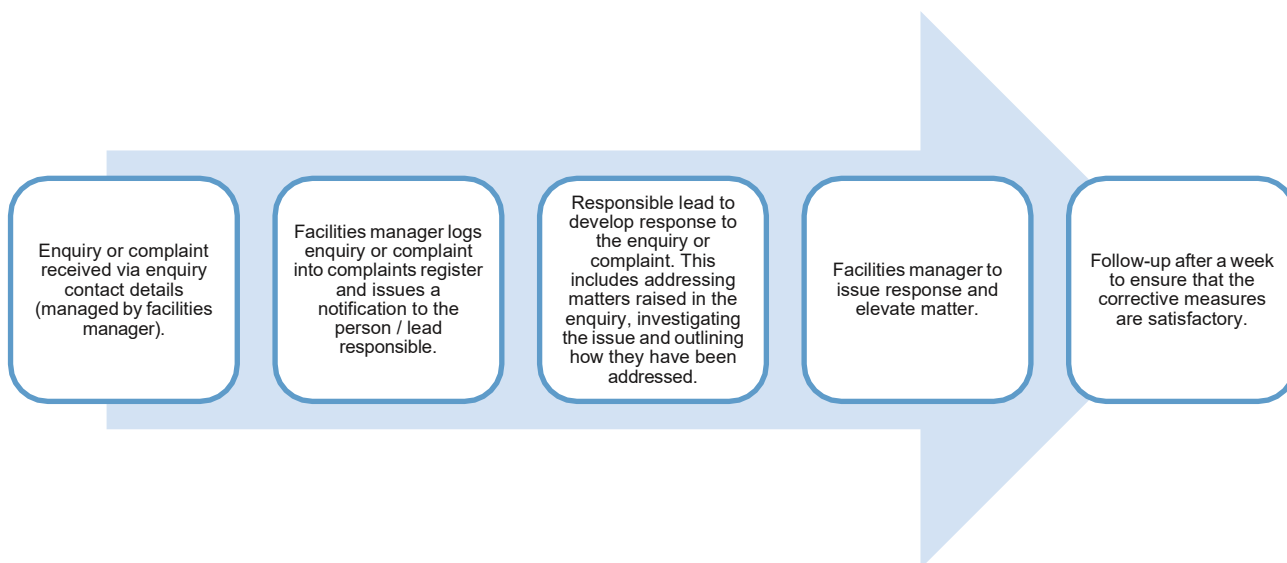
Enquiry or complaint received via enquiry contact details (managed by facilities manager).

Facilities manager logs enquiry or complaint into complaints register and issues a notification to the person / lead responsible.

Responsible lead to develop response to the enquiry or complaint. This includes addressing matters raised in the enquiry, investigating the issue and outlining how they have been addressed.

Facilities manager to issue response and elevate matter.

Follow-up after a week to ensure that the corrective measures are satisfactory.